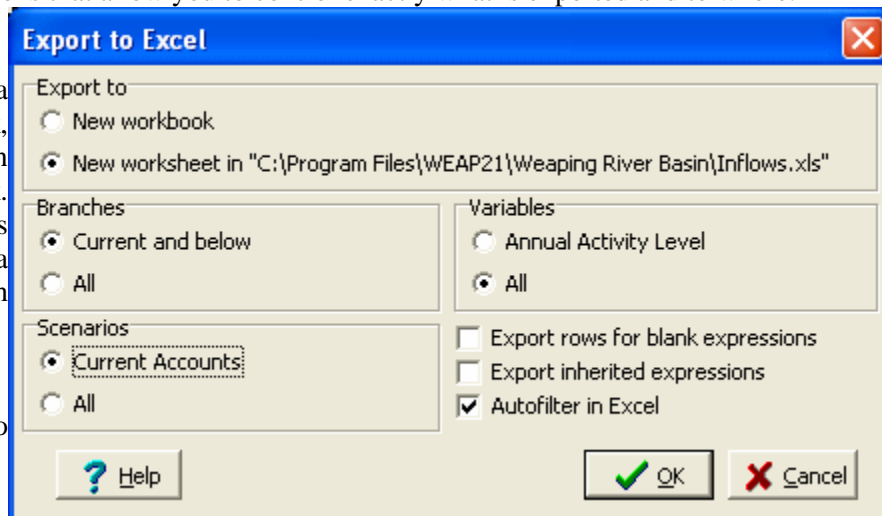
Export to Excel

Export to
New workbook
New worksheet in "C:\Program Files\WEAP21\Weaping River Basin\Inflows.xls"

Branches
Current and below
All

Variables
Annual Activity Level
All

Scenarios
Current Accounts
All

Export rows for blank expressions
Export inherited expressions
Autofilter in Excel

Help
OK
Cancel